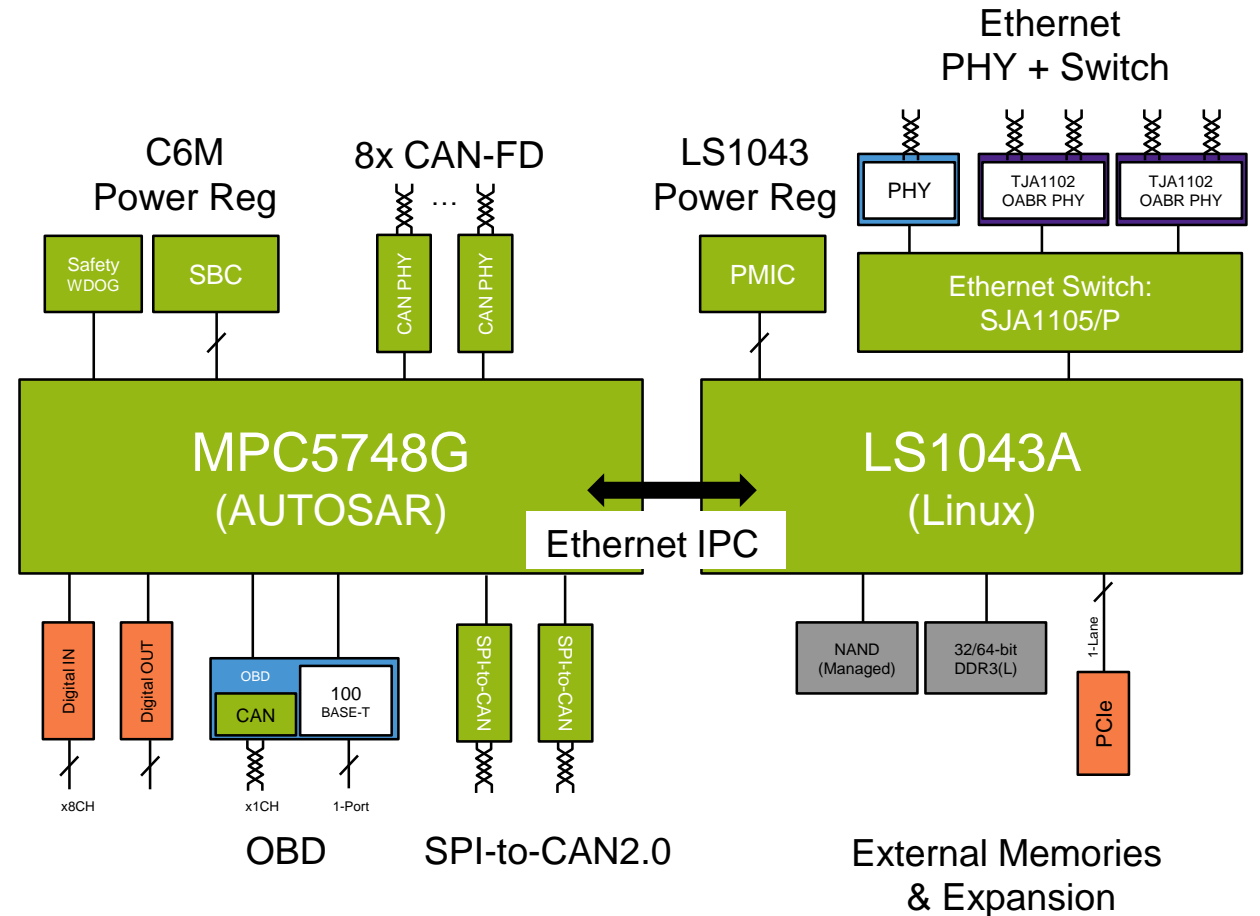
Ethernet PHY + Switch

C6M Power Reg

8x CAN-FD

LS1043 Power Reg

PHY

TJA1102 OABR PHY

TJA1102 OABR PHY

Safety WDOG

SBC

CAN PHY

…

CAN PHY

PMIC

Ethernet Switch: SJA1105/P

MPC5748G (AUTOSAR)

LS1043A (Linux)

Ethernet IPC

Digital IN

Digital OUT

OBD

CAN

100 BASE-T

SPI-to-CAN

SPI-to-CAN

NAND (Managed)

32/64-bit DDR3(L)

1-Lane

PCIe

x8CH

x1CH

1-Port

OBD

SPI-to-CAN2.0

External Memories & Expansion